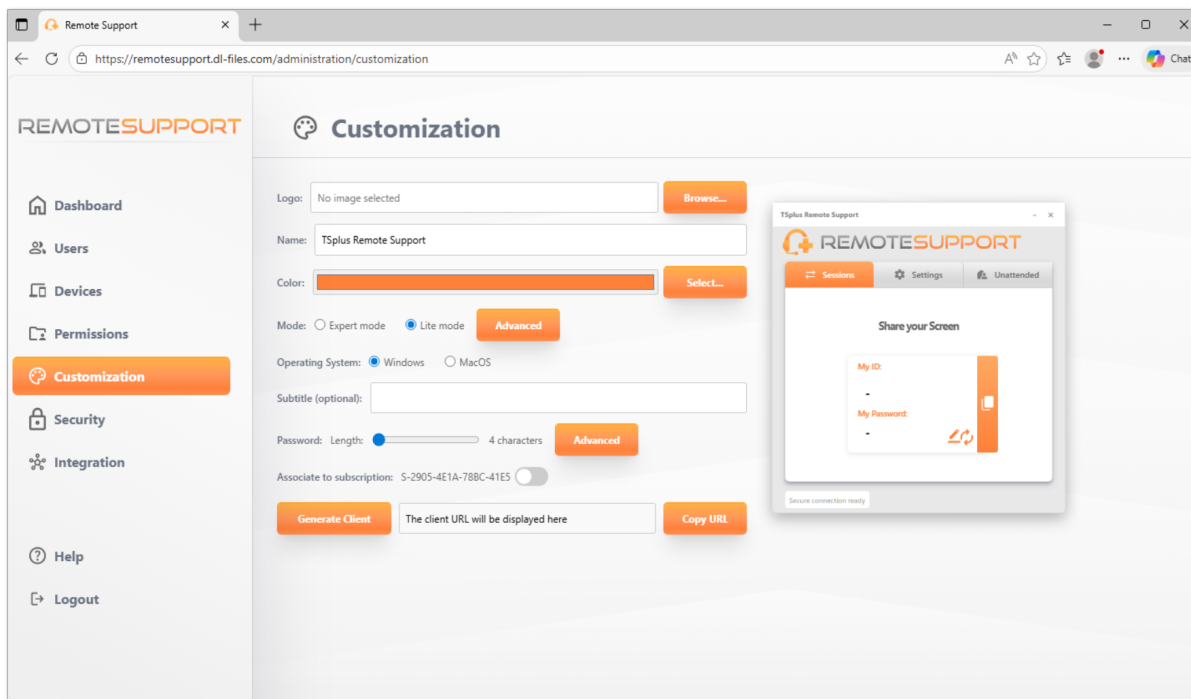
Remote Support ×

https://remotesupport.dl-files.com/administration/customization

Chat

REMOTESUPPORT

Customization

Dashboard

Users

Devices

Permissions

Customization

Security

Integration

Help

Logout

Logo: No image selected Browse...

Name: TSplus Remote Support

Color: Select...

Mode: Expert mode Lite mode Advanced

Operating System: Windows MacOS

Subtitle (optional):

Password: Length: 4 characters Advanced

Associate to subscription: S-2905-4E1A-78BC-41E5

Generate Client The client URL will be displayed here Copy URL

TSplus Remote Support

REMOTESUPPORT

Sessions Settings Unattended

Share your Screen

My ID:

-

My Password:

-

Secure connection ready